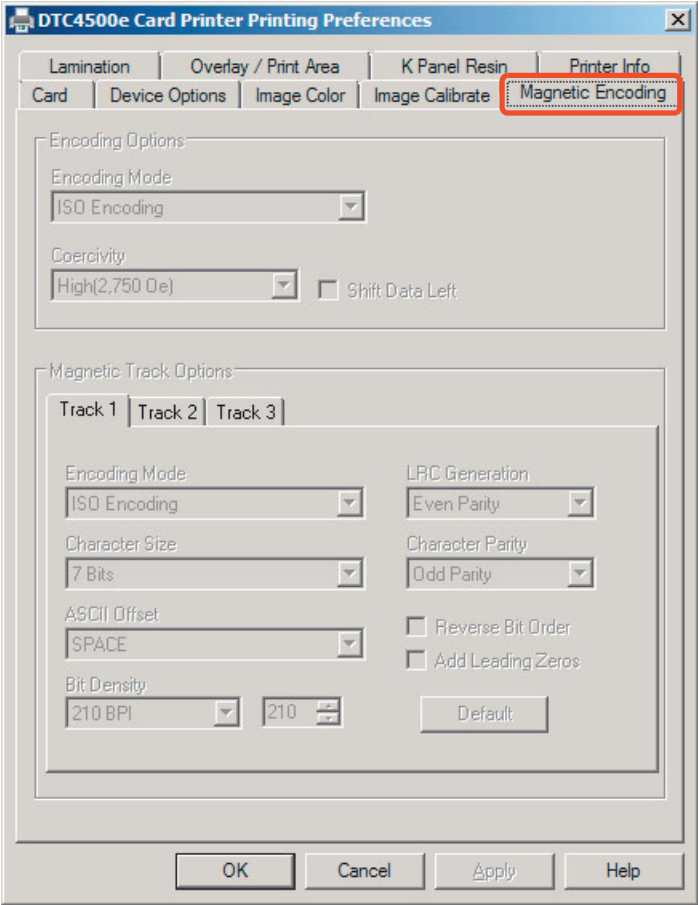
DTC4500e Card Printer Printing Preferences

Lamination | Overlay / Print Area | K Panel Resin | Printer Info
Card | Device Options | Image Color | Image Calibrate | Magnetic Encoding

Encoding Options
Encoding Mode
ISO Encoding
Coercivity
High(2,750 Oe)
Shift Data Left

Magnetic Track Options
Track 1 | Track 2 | Track 3

Encoding Mode
ISO Encoding
Character Size
7 Bits
ASCII Offset
SPACE
Bit Density
210 BPI
210

LRC Generation
Even Parity
Character Parity
Odd Parity
Reverse Bit Order
Add Leading Zeros
Default

OK | Cancel | Apply | Help